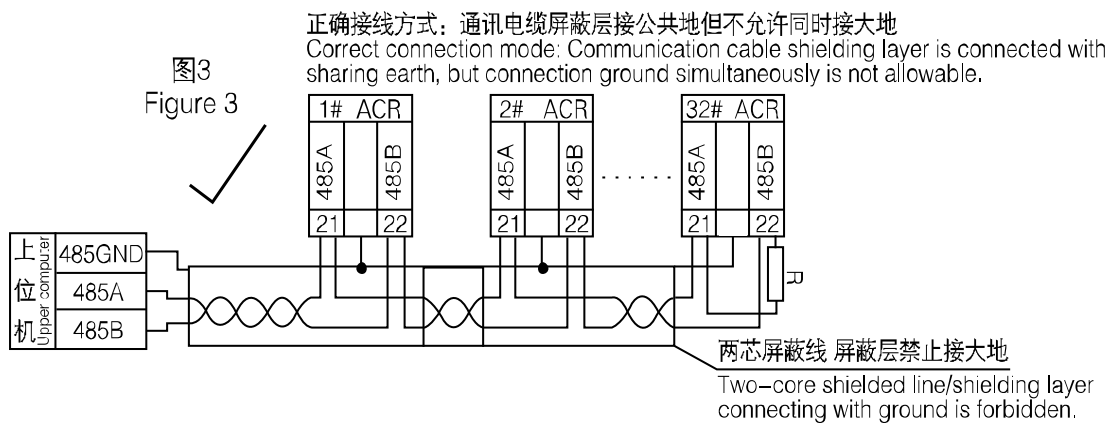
正确接线方式：通讯电缆屏蔽层接公共地但不允许同时接大地
Correct connection mode: Communication cable shielding layer is connected with sharing earth, but connection ground simultaneously is not allowable.

图3
Figure 3

1# ACR
485A
485B
21
22

2# ACR
485A
485B
21
22

32# ACR
485A
485B
21
22

R

上位机
Upper computer
485GND
485A
485B

两芯屏蔽线 屏蔽层禁止接大地
Two-core shielded line/shielding layer connecting with ground is forbidden.